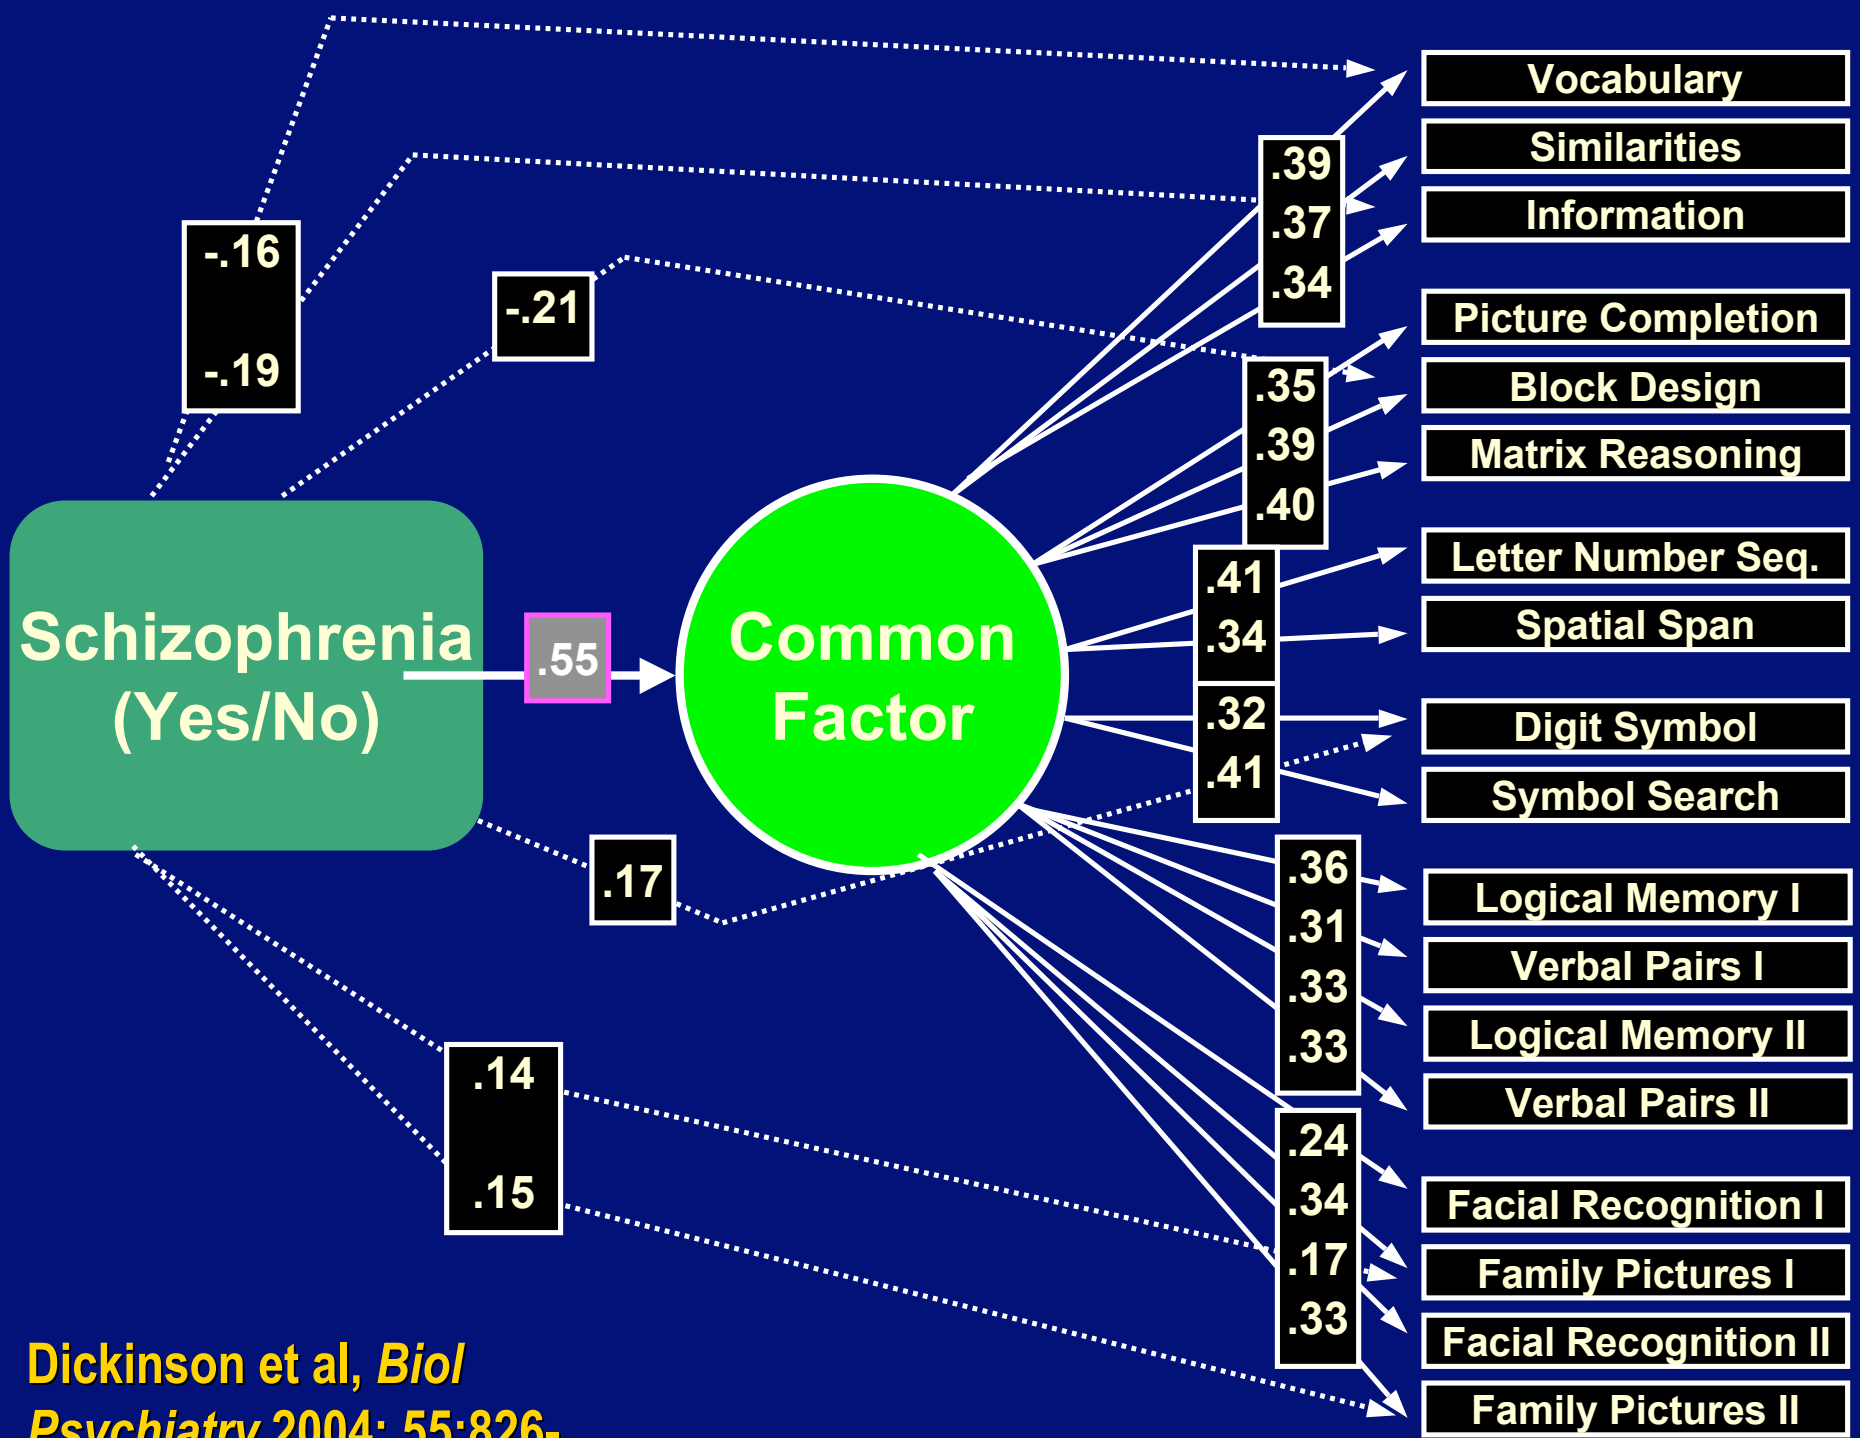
-.16

-.19

-.21

Schizophrenia (Yes/No)

.55

Common Factor

.17

.14

.15

.39
.37
.34

.35
.39
.40

.41
.34

.32
.41

.36
.31
.33
.33

.24
.34
.17
.33

Vocabulary
Similarities
Information
Picture Completion
Block Design
Matrix Reasoning
Letter Number Seq.
Spatial Span
Digit Symbol
Symbol Search
Logical Memory I
Verbal Pairs I
Logical Memory II
Verbal Pairs II
Facial Recognition I
Family Pictures I
Facial Recognition II
Family Pictures II

Dickinson et al, *Biol Psychiatry* 2004; 55:826-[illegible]